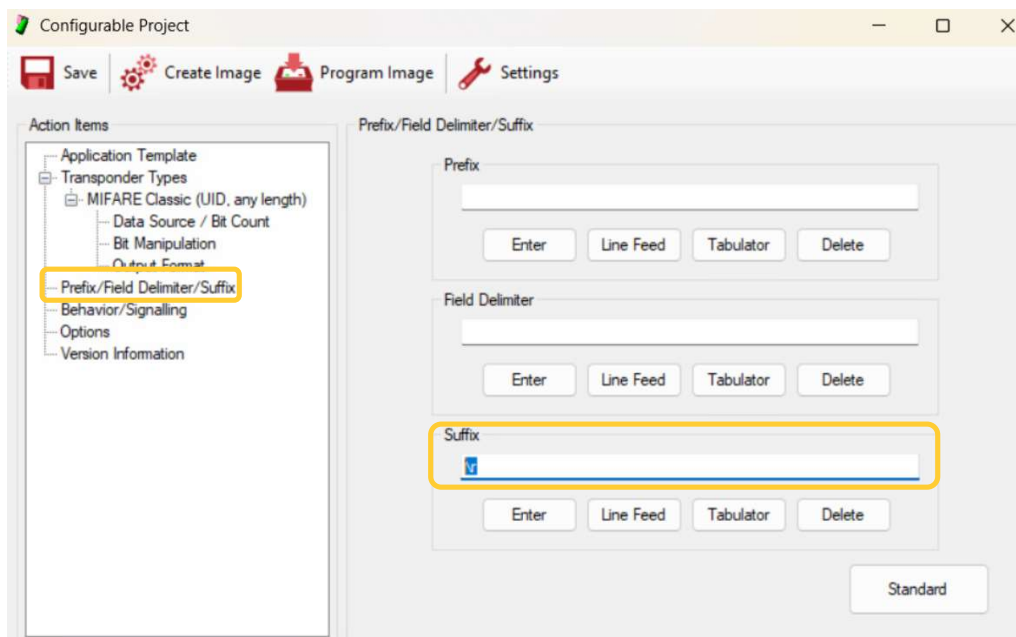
Configurable Project

Save Create Image Program Image Settings

Action Items

Application Template
Transponder Types
MIFARE Classic (UID, any length)
Data Source / Bit Count
Bit Manipulation
Output Format
Prefix/Field Delimiter/Suffix
Behavior/Signalling
Options
Version Information

Prefix/Field Delimiter/Suffix

Prefix

Enter Line Feed Tabulator Delete

Field Delimiter

Enter Line Feed Tabulator Delete

Suffix

\r

Enter Line Feed Tabulator Delete

Standard